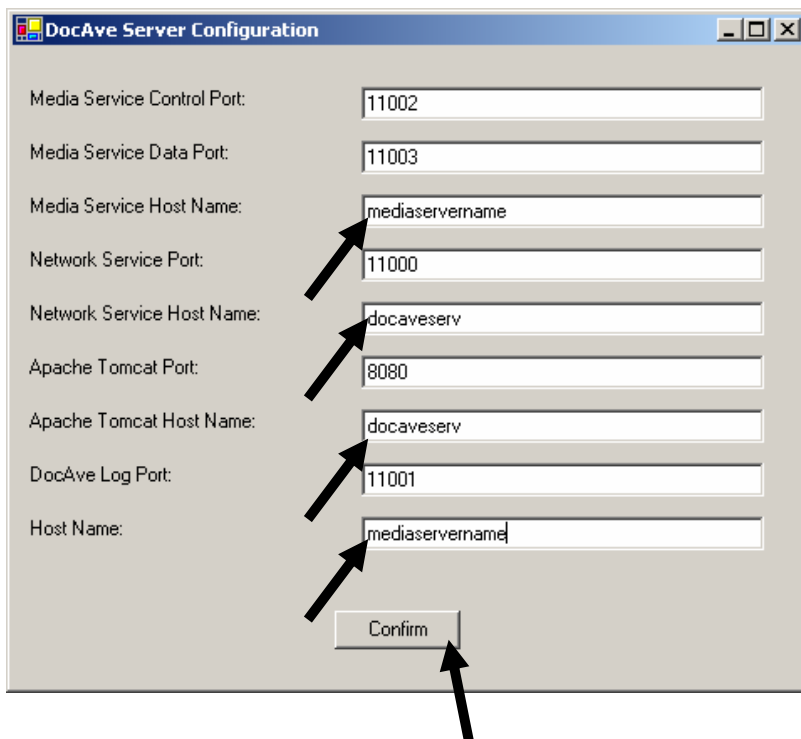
DocAve Server Configuration

Media Service Control Port: 11002

Media Service Data Port: 11003

Media Service Host Name: mediaservername

Network Service Port: 11000

Network Service Host Name: docaveserv

Apache Tomcat Port: 8080

Apache Tomcat Host Name: docaveserv

DocAve Log Port: 11001

Host Name: mediaservername

Confirm